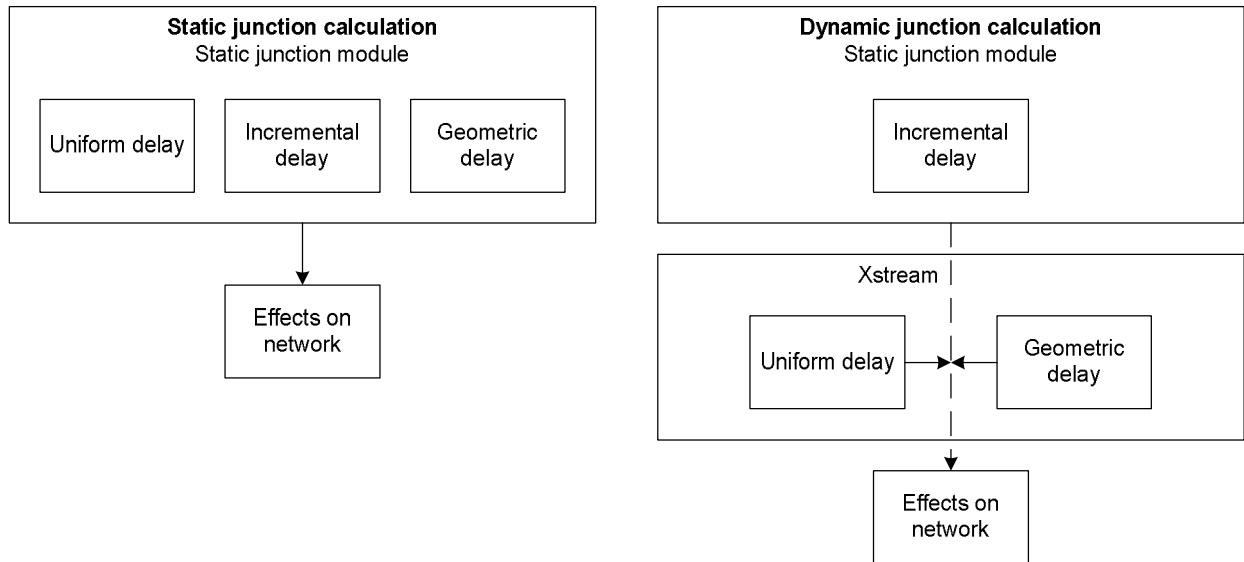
**Static junction calculation**
Static junction module

Uniform delay

Incremental delay

Geometric delay

Effects on network

**Dynamic junction calculation**
Static junction module

Incremental delay

Xstream

Uniform delay

Geometric delay

Effects on network